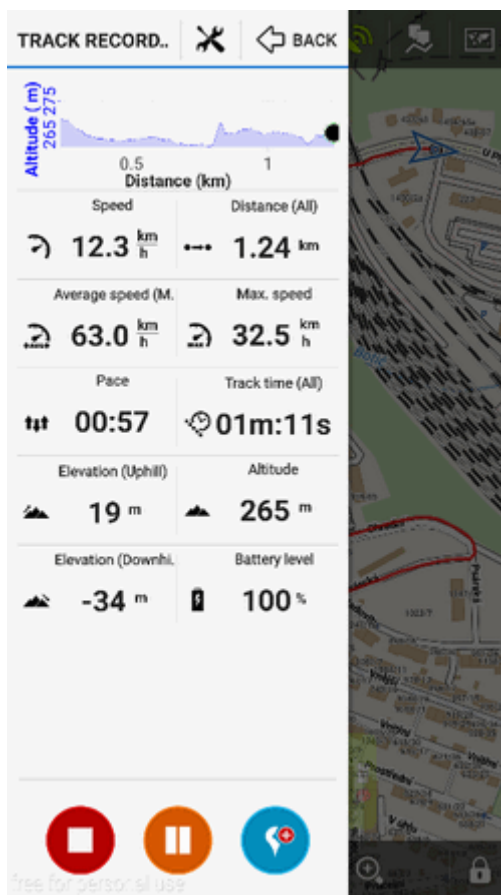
TRACK RECORD.. BACK

Altitude (m) 265 275

0.5 1
Distance (km)

| Speed | Distance (All) |
|---|---|
| 12.3 $\frac{km}{h}$ | 1.24 km |
| Average speed (M. | Max. speed |
| 63.0 $\frac{km}{h}$ | 32.5 $\frac{km}{h}$ |
| Pace | Track time (All) |
| 00:57 | 01m:11s |
| Elevation (Uphill) | Altitude |
| 19 m | 265 m |
| Elevation (Downhi. | Battery level |
| -34 m | 100 % |

free for personal use